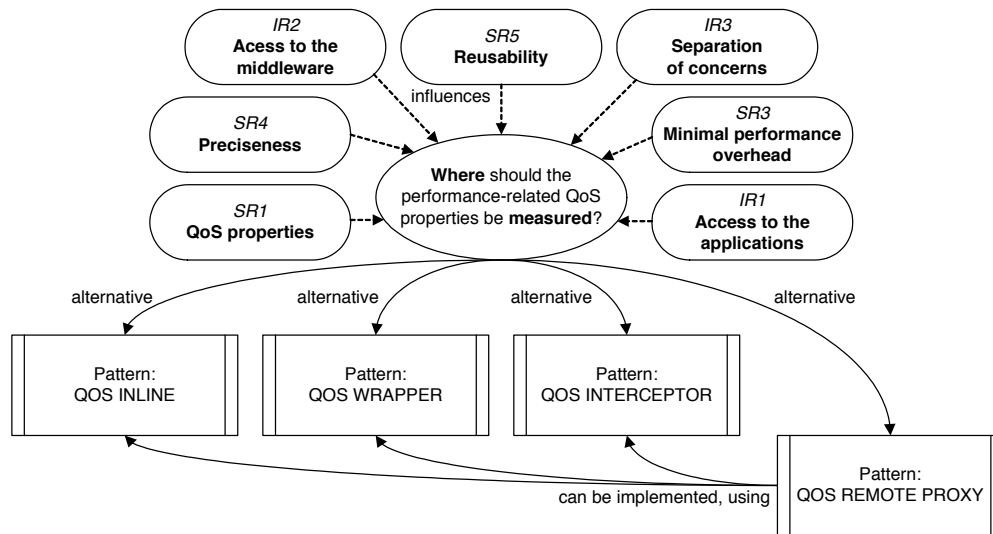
IR2
Acess to the middleware

SR5
Reusability

IR3
Separation of concerns

influences

SR4
Preciseness

SR3
Minimal performance overhead

Where should the performance-related QoS properties be measured?

SR1
QoS properties

IR1
Access to the applications

alternative

alternative

alternative

alternative

Pattern:
QOS INLINE

Pattern:
QOS WRAPPER

Pattern:
QOS INTERCEPTOR

Pattern:
QOS REMOTE PROXY

can be implemented, using